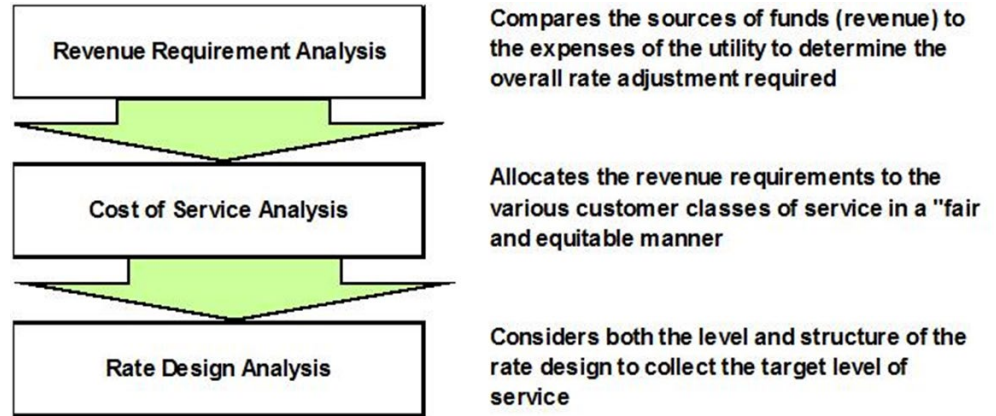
Revenue Requirement Analysis

Compares the sources of funds (revenue) to the expenses of the utility to determine the overall rate adjustment required

Cost of Service Analysis

Allocates the revenue requirements to the various customer classes of service in a "fair and equitable manner

Rate Design Analysis

Considers both the level and structure of the rate design to collect the target level of service